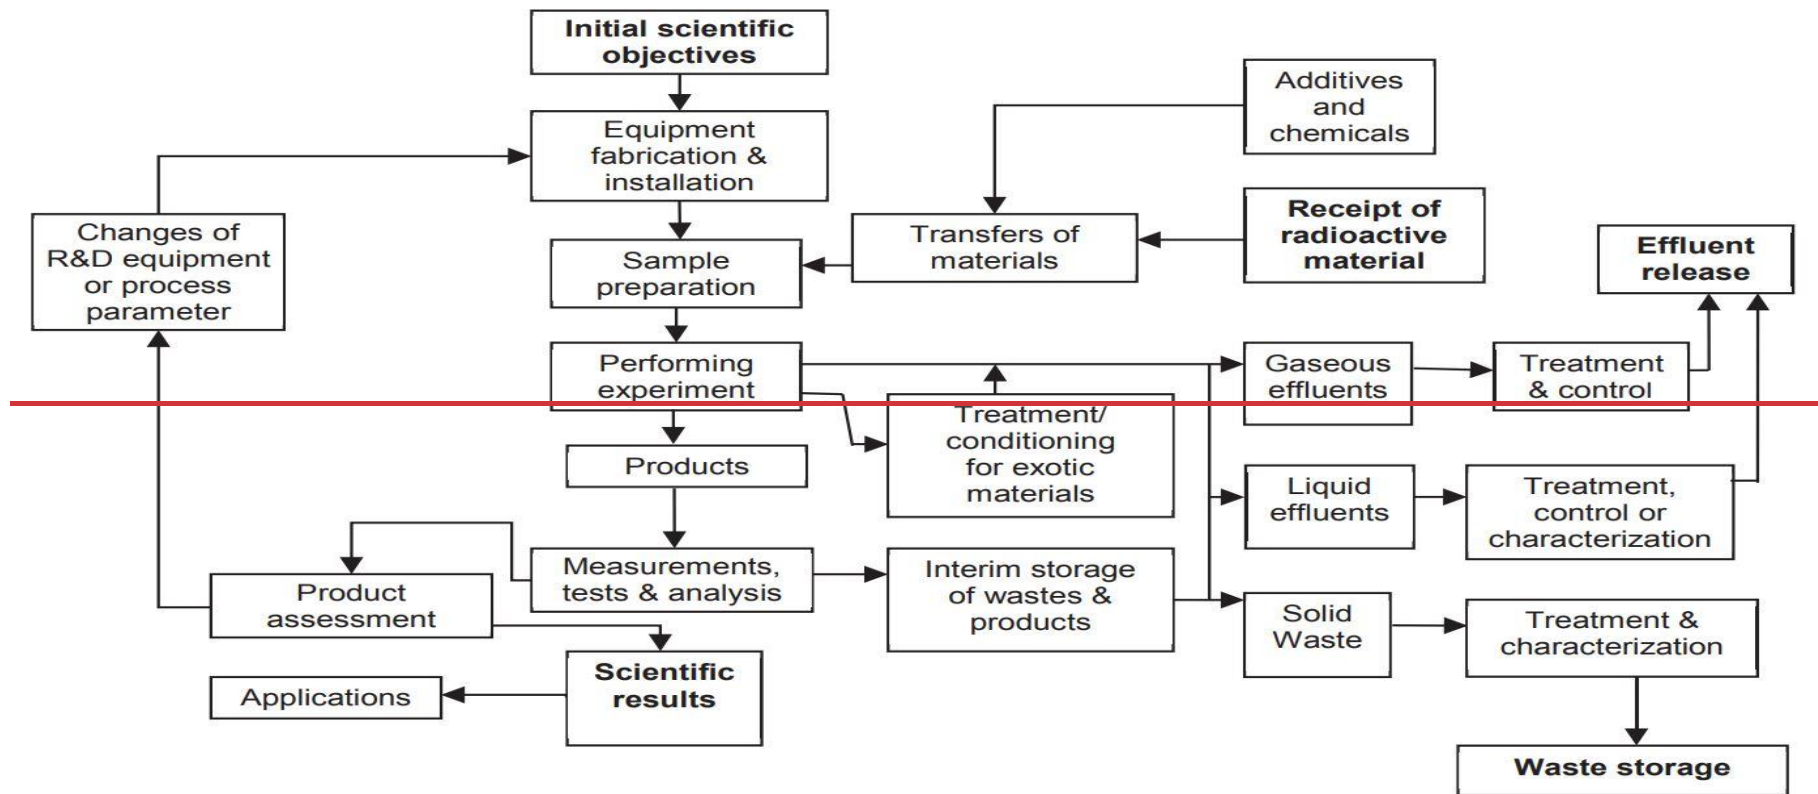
Initial scientific objectives

Equipment fabrication & installation

Additives and chemicals

Changes of R&D equipment or process parameter

Transfers of materials

Receipt of radioactive material

Effluent release

Sample preparation

Performing experiment

Gaseous effluents

Treatment & control

Treatment/ conditioning for exotic materials

Products

Liquid effluents

Treatment, control or characterization

Measurements, tests & analysis

Interim storage of wastes & products

Product assessment

Solid Waste

Treatment & characterization

Scientific results

Applications

Waste storage